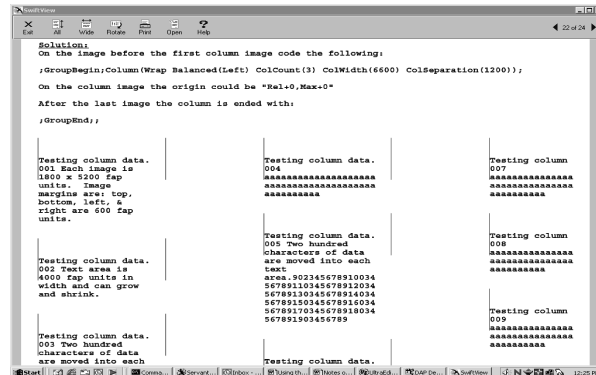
SwiftView

Exit All Wide Rotate Print Open Help

22 of 24

Solution:
On the image before the first column image code the following:

;GroupBegin;Column(Wrap Balanced(Left) ColCount(3) ColWidth(6600) ColSeparation(1200));

On the column image the origin could be "Rel+0,Max+0"

After the last image the column is ended with:

;GroupEnd;;

Testing column data. 001 Each image is 1800 x 5200 fap units. Image margins are: top, bottom, left, & right are 600 fap units.

Testing column data. 002 Text area is 4000 fap units in width and can grow and shrink.

Testing column data. 003 Two hundred characters of data are moved into each

Testing column data. 004 aaaaaaaaaaaaaaaaaaaaaaaaaaaaaaaaaaaaaaaaaaaaaaaaa

Testing column data. 005 Two hundred characters of data are moved into each text area:902345678910034567891103456789120345678913034567891403456789150345678916034567891703456789180345678919034567890

Testing column data.

Testing column 007 aaaaaaaaaaaaaaaaaaaaaaaaaaaaaaaaaaaaaaa

Testing column 008 aaaaaaaaaaaaaaaaaaaaaaaaaaaaaaaaaaaaaaa

Testing column 009 aaaaaaaaaaaaaaaaaaaaaaaaaaaaaaaaaaaaaaa

Start | Comma... | Servant... | Inbox -... | Using th... | Notes o... | UltraEdi... | DAP De... | SwiftView | 12:25 P